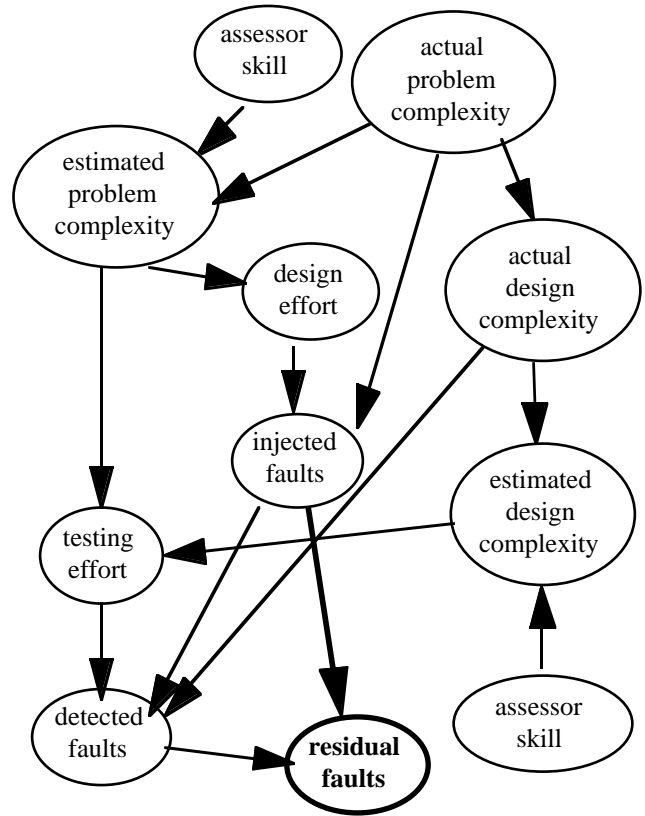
assessor skill

actual problem complexity

estimated problem complexity

design effort

actual design complexity

injected faults

estimated design complexity

testing effort

detected faults

residual faults

assessor skill